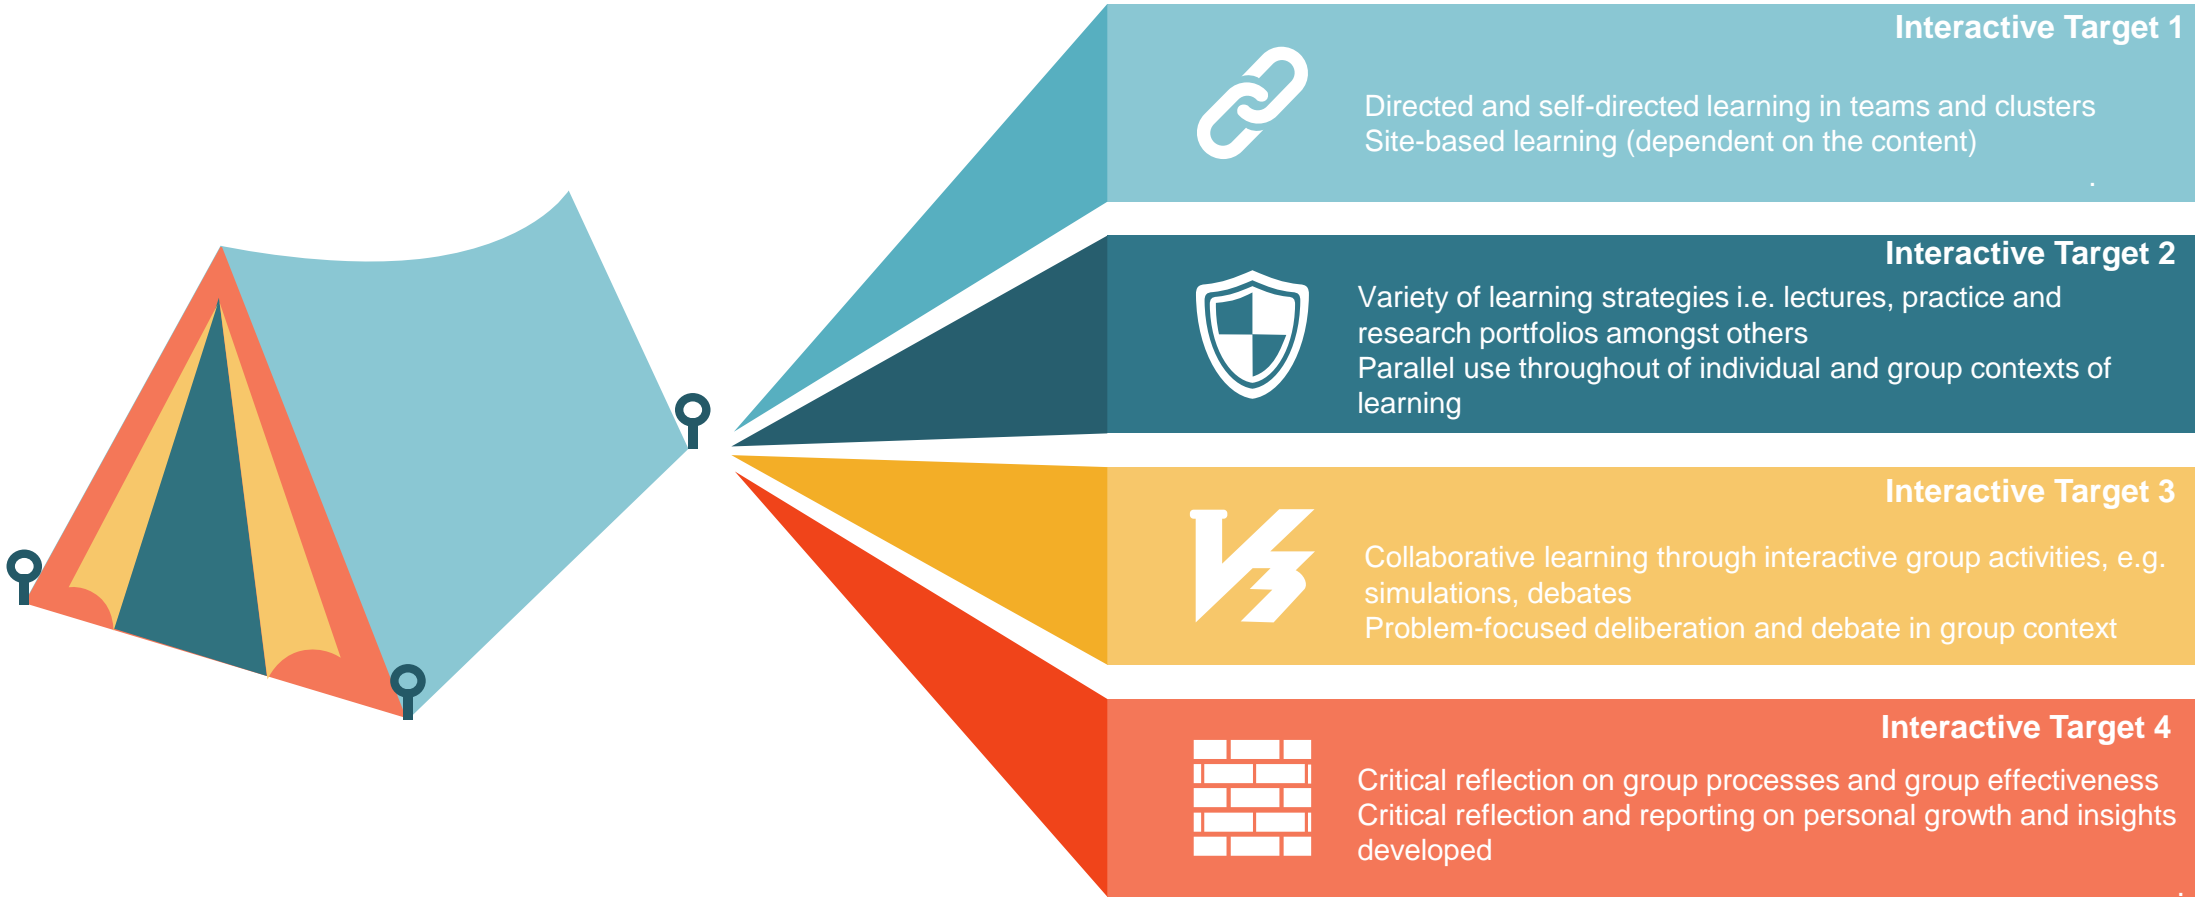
Interactive Target 1

Directed and self-directed learning in teams and clusters
Site-based learning (dependent on the content)

Interactive Target 2

Variety of learning strategies i.e. lectures, practice and research portfolios amongst others
Parallel use throughout of individual and group contexts of learning

Interactive Target 3

Collaborative learning through interactive group activities, e.g. simulations, debates
Problem-focused deliberation and debate in group context

Interactive Target 4

Critical reflection on group processes and group effectiveness
Critical reflection and reporting on personal growth and insights developed